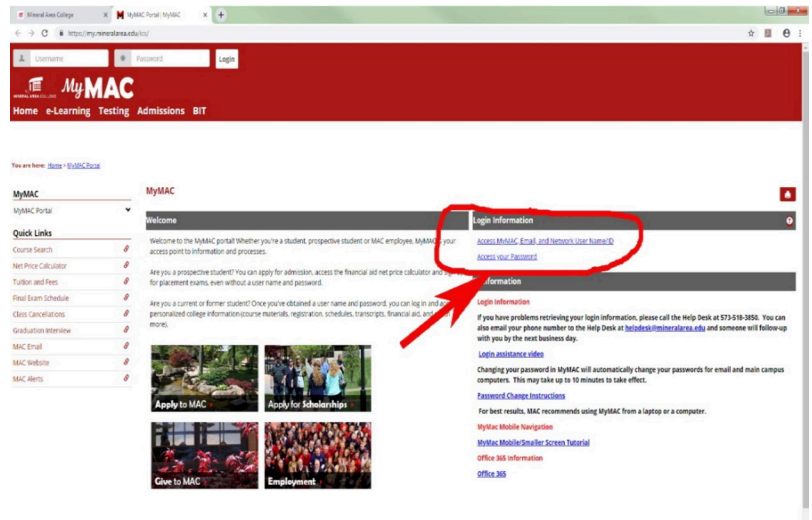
Mineral Area College
MyMAC Portal | MyMAC
https://my.mineralarea.edu/ics/

Username
Password
Login

MINERAL AREA COLLEGE
MyMAC
Home e-Learning Testing Admissions BIT

You are here: Home > MyMAC Portal

MyMAC
MyMAC Portal
Quick Links
Course Search
Net Price Calculator
Tuition and Fees
Final Exam Schedule
Class Cancellations
Graduation Interview
MAC Email
MAC Website
MAC Alerts

MyMAC

Welcome
Welcome to the MyMAC portal! Whether you're a student, prospective student or MAC employee, MyMAC is your access point to information and processes.

Are you a prospective student? You can apply for admission, access the financial aid net price calculator and sign up for placement exams, even without a user name and password.

Are you a current or former student? Once you've obtained a user name and password, you can log in and access personalized college information (course materials, registration, schedules, transcripts, financial aid, and more).

Apply to MAC
Apply for Scholarships
Give to MAC
Employment

Login Information
Access MyMAC, Email, and Network User Name/ID
Access your Password

Information
Login Information
If you have problems retrieving your login information, please call the Help Desk at 573-518-3850. You can also email your phone number to the Help Desk at helpdesk@mineralarea.edu and someone will follow-up with you by the next business day.
Login assistance video
Changing your password in MyMAC will automatically change your passwords for email and main campus computers. This may take up to 10 minutes to take effect.
Password Change Instructions
For best results, MAC recommends using MyMAC from a laptop or a computer.
MyMac Mobile Navigation
MyMac Mobile/Smaller Screen Tutorial
Office 365 Information
Office 365